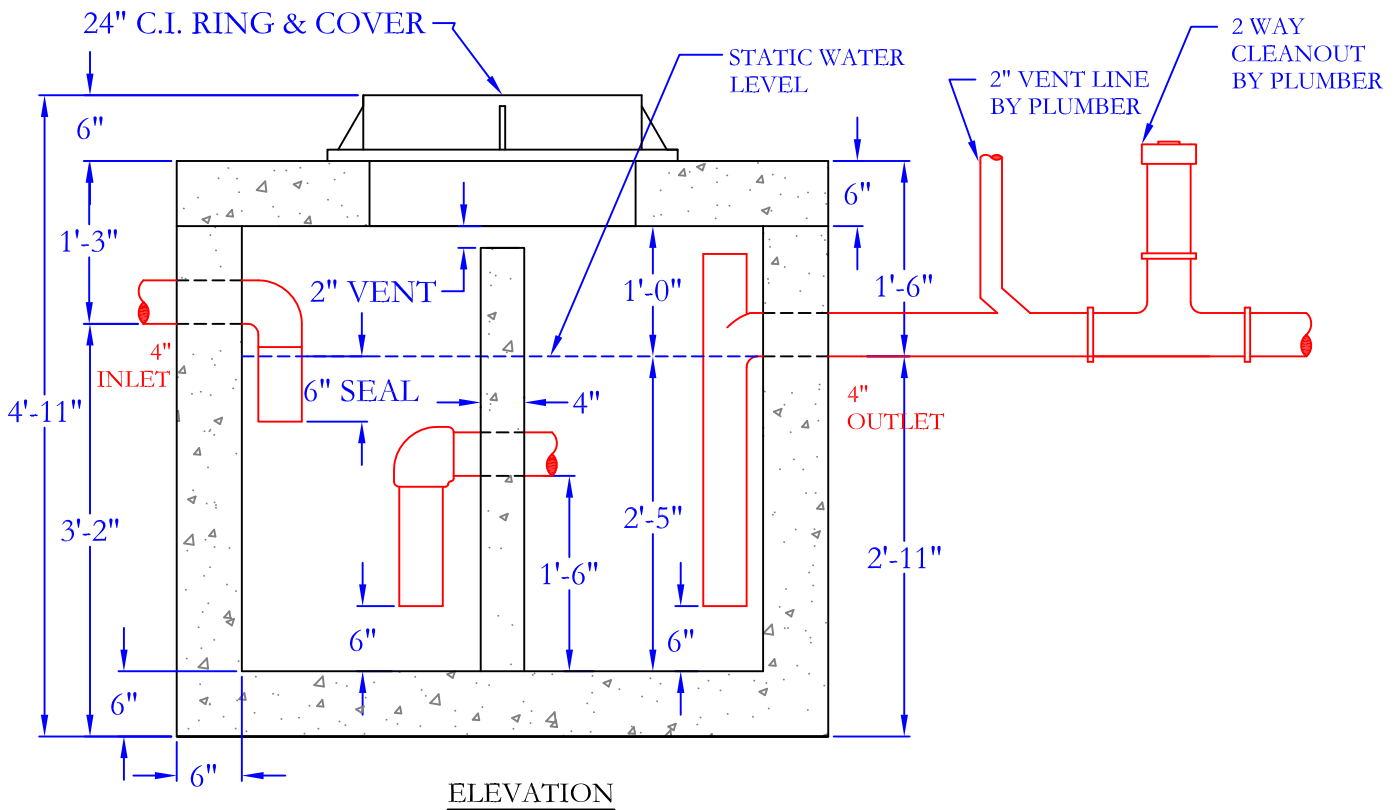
24" C.I. RING & COVER

STATIC WATER LEVEL

2" VENT LINE BY PLUMBER

2 WAY CLEANOUT BY PLUMBER

6"

6"

1'-3"

2" VENT

1'-0"

1'-6"

4" INLET

4'-11"

6" SEAL

4"

4" OUTLET

3'-2"

2'-5"

2'-11"

1'-6"

6"

6"

6"

6"

ELEVATION